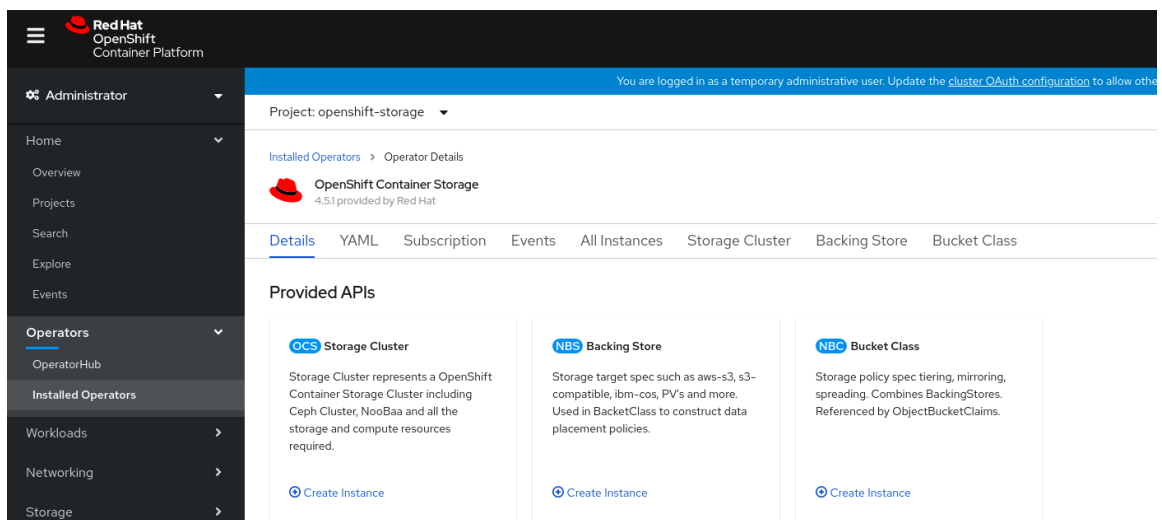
Red Hat
OpenShift
Container Platform

You are logged in as a temporary administrative user. Update the cluster OAuth configuration to allow othe

Administrator

Home
Overview
Projects
Search
Explore
Events

Operators
OperatorHub
Installed Operators

Workloads
Networking
Storage

Project: openshift-storage

Installed Operators > Operator Details

OpenShift Container Storage
4.5.1 provided by Red Hat

Details YAML Subscription Events All Instances Storage Cluster Backing Store Bucket Class

Provided APIs

OCS Storage Cluster
Storage Cluster represents a OpenShift Container Storage Cluster including Ceph Cluster, NooBaa and all the storage and compute resources required.
Create Instance

NBS Backing Store
Storage target spec such as aws-s3, s3-compatible, ibm-cos, PV's and more. Used in BacketClass to construct data placement policies.
Create Instance

NBC Bucket Class
Storage policy spec tiering, mirroring, spreading. Combines BackingStores. Referenced by ObjectBucketClaims.
Create Instance